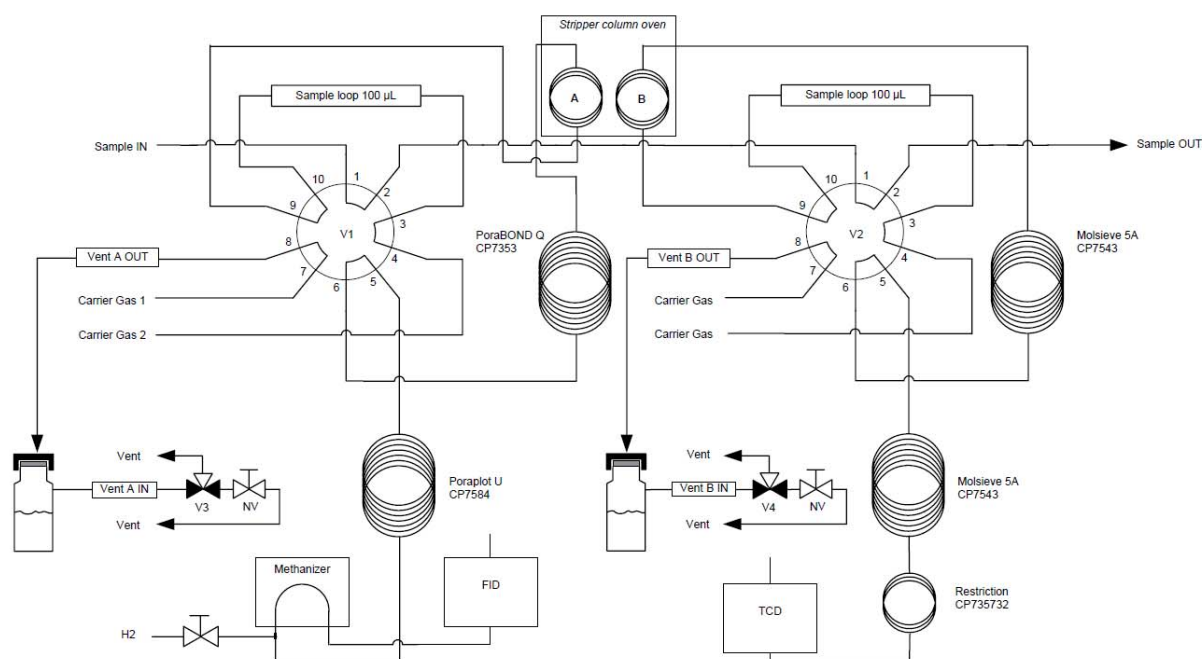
Stripper column oven

A

B

Sample loop 100 µL

Sample loop 100 µL

Sample IN

Sample OUT

10
1
2
9
V1
3
8
7
6
5
4

10
1
2
9
V2
3
8
7
6
5
4

Vent A OUT

Carrier Gas 1

Carrier Gas 2

PoraBOND Q
CP7353

Vent B OUT

Carrier Gas

Carrier Gas

Molsieve 5A
CP7543

Vent

Vent A IN

V3

NV

Vent

Poraplot U
CP7584

Vent

Vent B IN

V4

NV

Vent

Molsieve 5A
CP7543

Methanizer

FID

H2

TCD

Restriction
CP735732